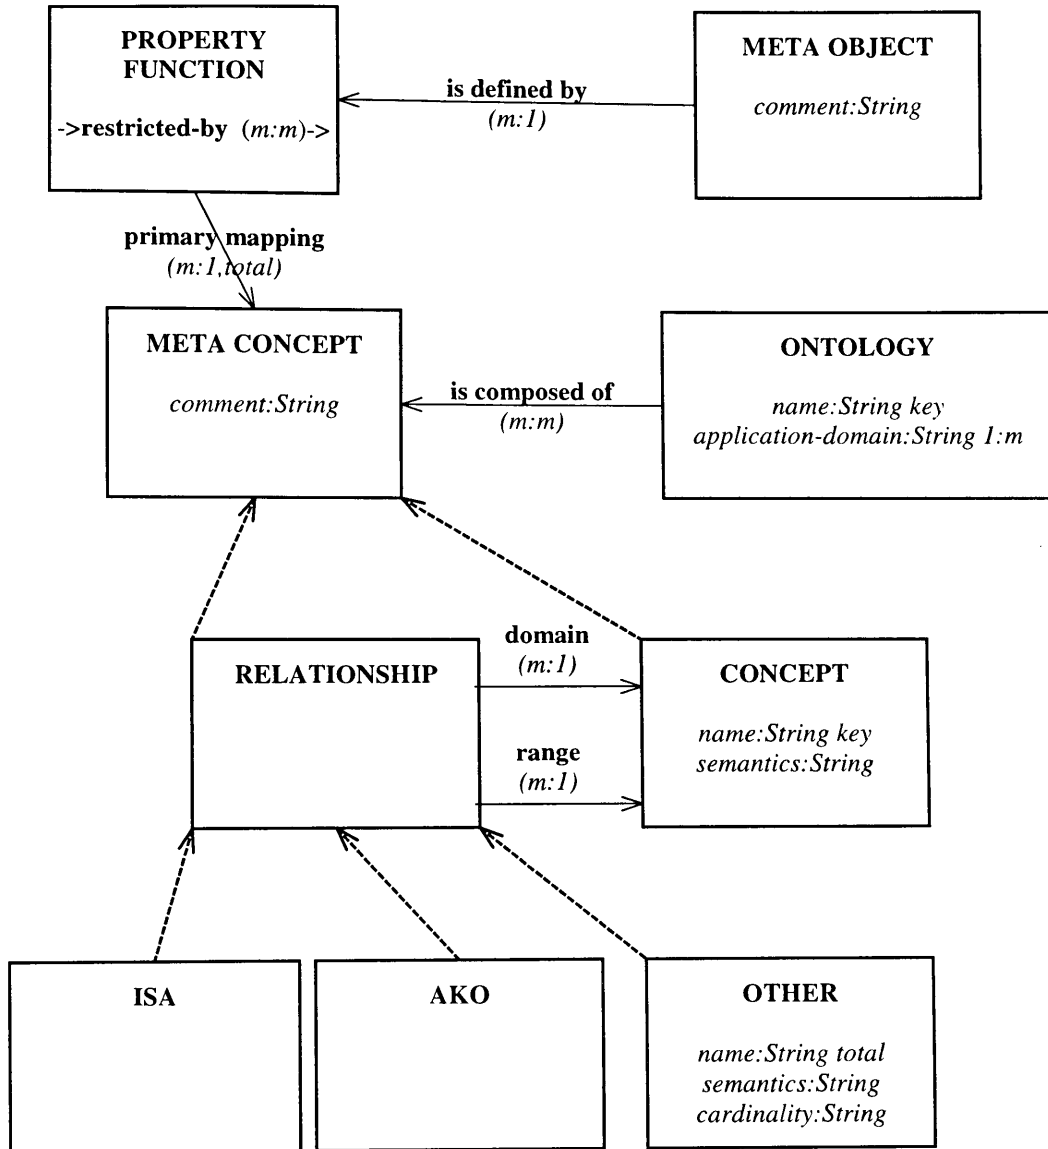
PROPERTY FUNCTION

->restricted-by (m:m)->

is defined by
(m:1)

META OBJECT

comment:String

primary mapping
(m:1,total)

META CONCEPT

comment:String

is composed of
(m:m)

ONTOLOGY

name:String key
application-domain:String 1:m

RELATIONSHIP

domain
(m:1)

range
(m:1)

CONCEPT

name:String key
semantics:String

ISA

AKO

OTHER

name:String total
semantics:String
cardinality:String